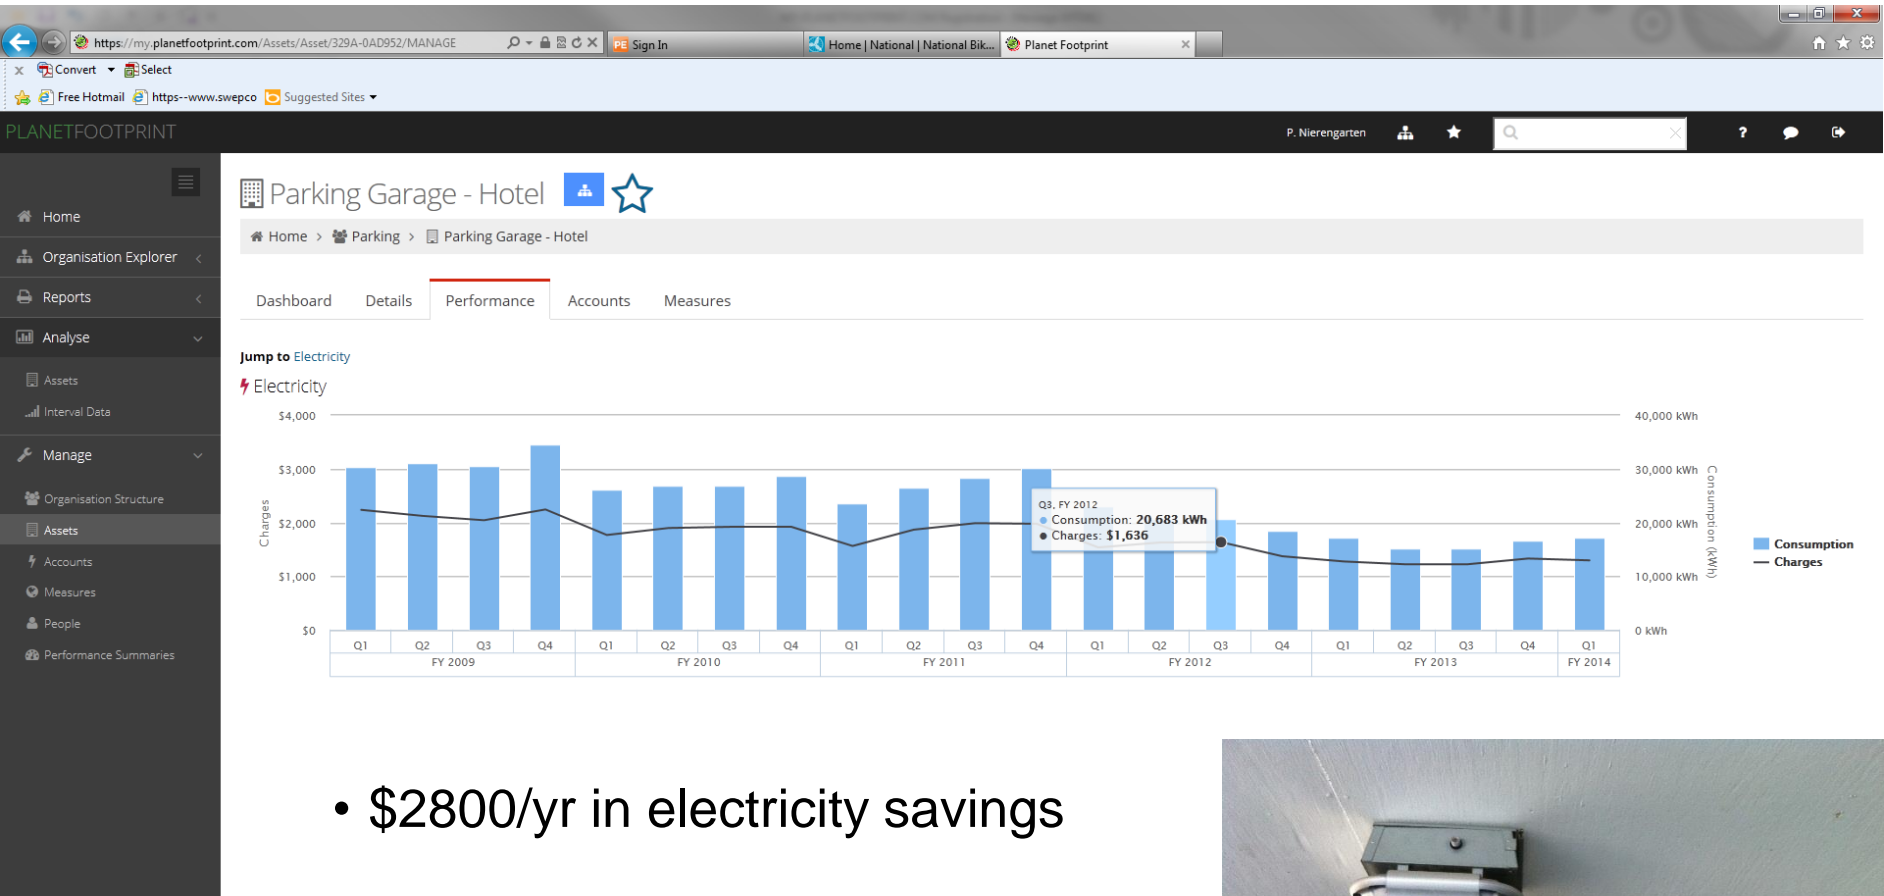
https://my.planetfootprint.com/Assets/Asset/329A-0AD952/MANAGE

Sign In

Home | National | National Bik...

Planet Footprint

Convert ▾ Select

Free Hotmail https--www.swepco Suggested Sites ▾

PLANETFOOTPRINT

P. Nierengarten

Home

Organisation Explorer

Reports

Analyse

Assets

Interval Data

Manage

Organisation Structure

Assets

Accounts

Measures

People

Performance Summaries

Parking Garage - Hotel

Home › Parking › Parking Garage - Hotel

Dashboard Details Performance Accounts Measures

Jump to Electricity

Electricity

$4,000
$3,000
$2,000
$1,000
$0

Charges

40,000 kWh
30,000 kWh
20,000 kWh
10,000 kWh
0 kWh

Consumption (kWh)

Q3, FY 2012
Consumption: 20,683 kWh
Charges: $1,636

Q1 Q2 Q3 Q4 Q1 Q2 Q3 Q4 Q1 Q2 Q3 Q4 Q1 Q2 Q3 Q4 Q1 Q2 Q3 Q4 Q1

FY 2009 FY 2010 FY 2011 FY 2012 FY 2013 FY 2014

Consumption
Charges

• $2800/yr in electricity savings